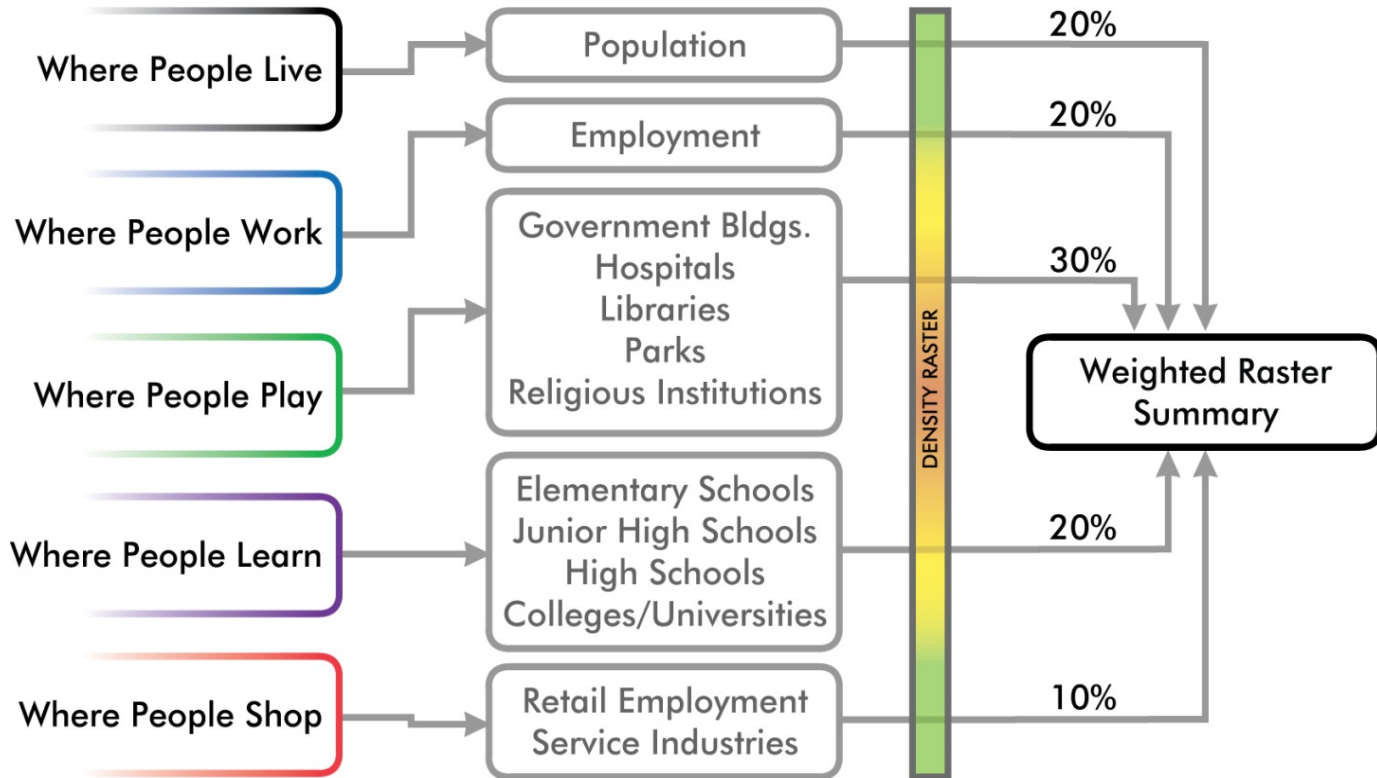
Where People Live

Population

20%

Employment

20%

Where People Work

Government Bldgs.
Hospitals
Libraries
Parks
Religious Institutions

30%

DENSITY RASTER

Weighted Raster Summary

Where People Play

Where People Learn

Elementary Schools
Junior High Schools
High Schools
Colleges/Universities

20%

Where People Shop

Retail Employment
Service Industries

10%